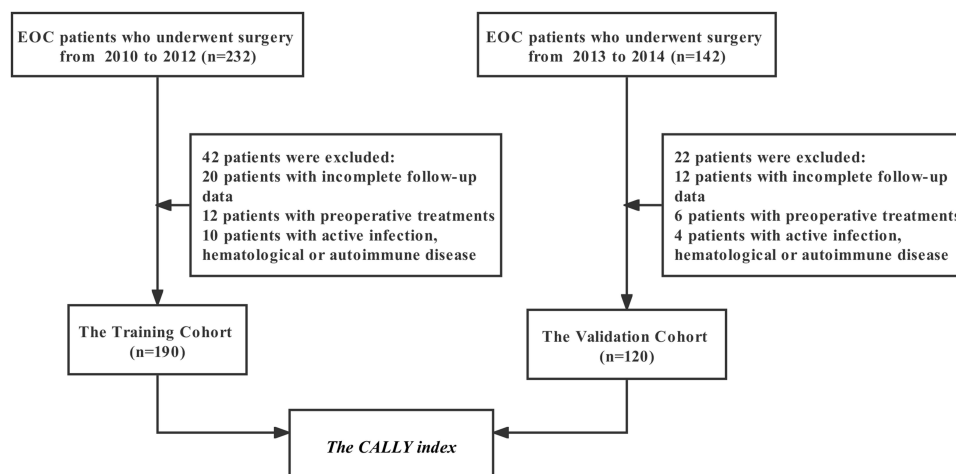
EOC patients who underwent surgery from 2010 to 2012 (n=232)

EOC patients who underwent surgery from 2013 to 2014 (n=142)

42 patients were excluded:
20 patients with incomplete follow-up data
12 patients with preoperative treatments
10 patients with active infection, hematological or autoimmune disease

22 patients were excluded:
12 patients with incomplete follow-up data
6 patients with preoperative treatments
4 patients with active infection, hematological or autoimmune disease

The Training Cohort (n=190)

The Validation Cohort (n=120)

The CALLY index